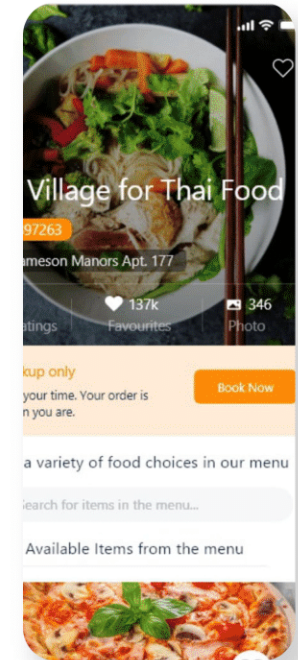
Village for Thai Food

97263

ameson Manors Apt. 177

137k
Favourites

346
Photo

atings

kup only
your time. Your order is
n you are.

Book Now

a variety of food choices in our menu

earch for items in the menu...

Available Items from the menu